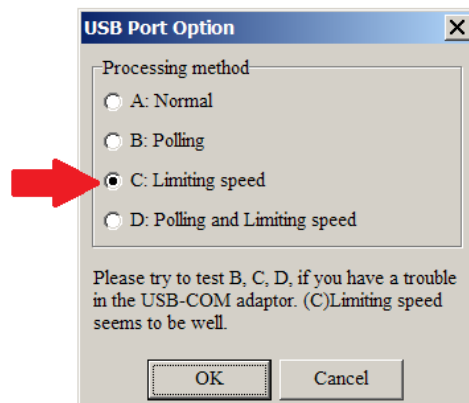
USB Port Option

X

Processing method

A: Normal

B: Polling

C: Limiting speed

D: Polling and Limiting speed

Please try to test B, C, D, if you have a trouble in the USB-COM adaptor. (C)Limiting speed seems to be well.

OK

Cancel